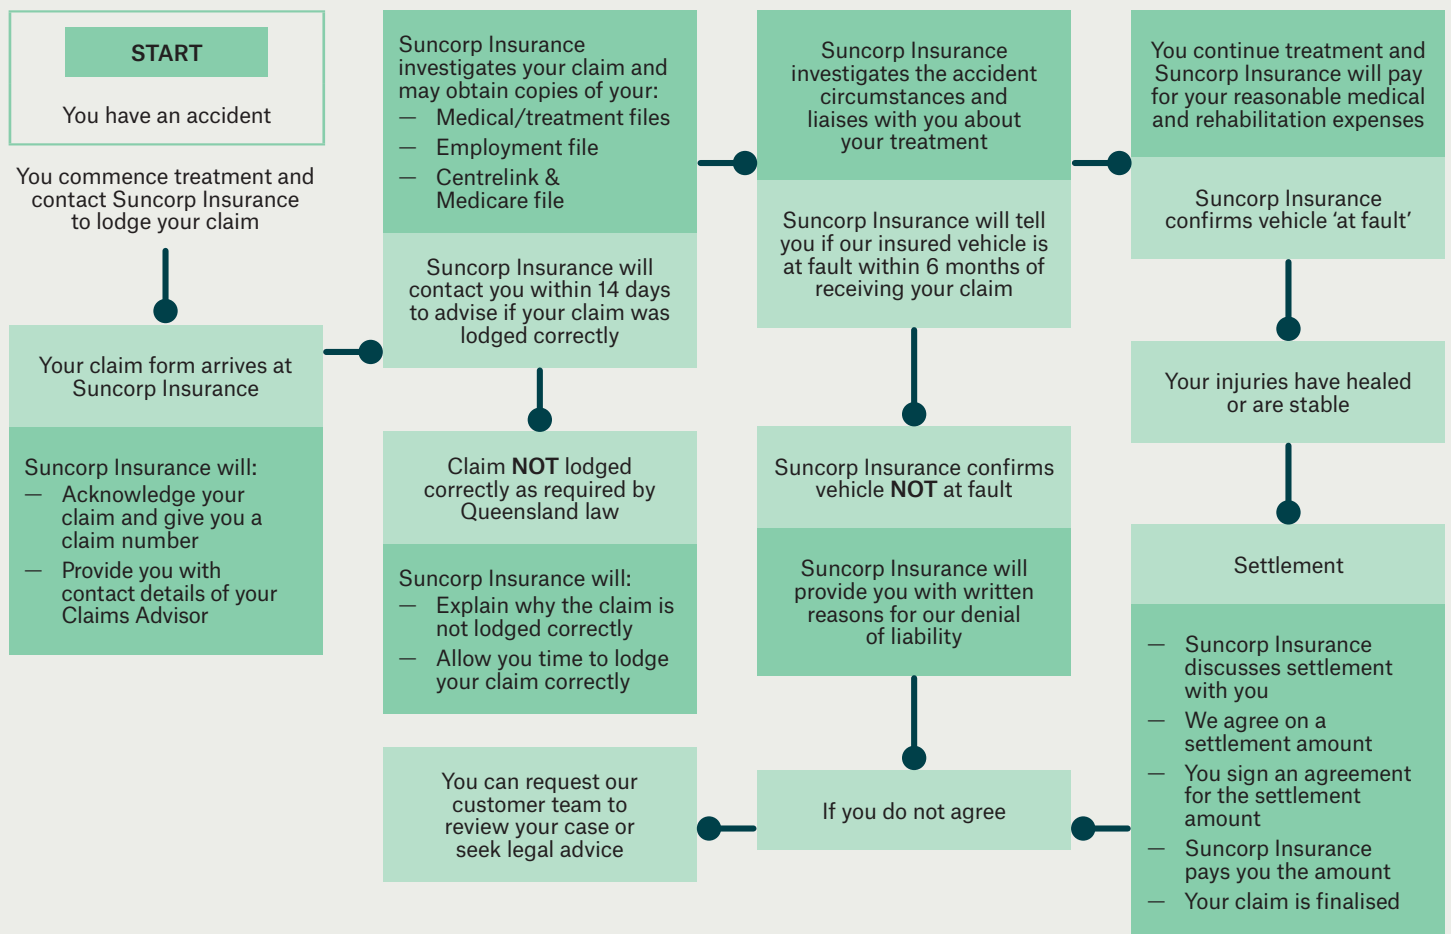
START

You have an accident

You commence treatment and contact Suncorp Insurance to lodge your claim

Your claim form arrives at Suncorp Insurance

Suncorp Insurance will:
— Acknowledge your claim and give you a claim number
— Provide you with contact details of your Claims Advisor

Suncorp Insurance investigates your claim and may obtain copies of your:
— Medical/treatment files
— Employment file
— Centrelink & Medicare file

Suncorp Insurance will contact you within 14 days to advise if your claim was lodged correctly

Claim NOT lodged correctly as required by Queensland law

Suncorp Insurance will:
— Explain why the claim is not lodged correctly
— Allow you time to lodge your claim correctly

You can request our customer team to review your case or seek legal advice

Suncorp Insurance investigates the accident circumstances and liaises with you about your treatment

Suncorp Insurance will tell you if our insured vehicle is at fault within 6 months of receiving your claim

Suncorp Insurance confirms vehicle NOT at fault

Suncorp Insurance will provide you with written reasons for our denial of liability

If you do not agree

You continue treatment and Suncorp Insurance will pay for your reasonable medical and rehabilitation expenses

Suncorp Insurance confirms vehicle ‘at fault’

Your injuries have healed or are stable

Settlement

— Suncorp Insurance discusses settlement with you
— We agree on a settlement amount
— You sign an agreement for the settlement amount
— Suncorp Insurance pays you the amount
— Your claim is finalised